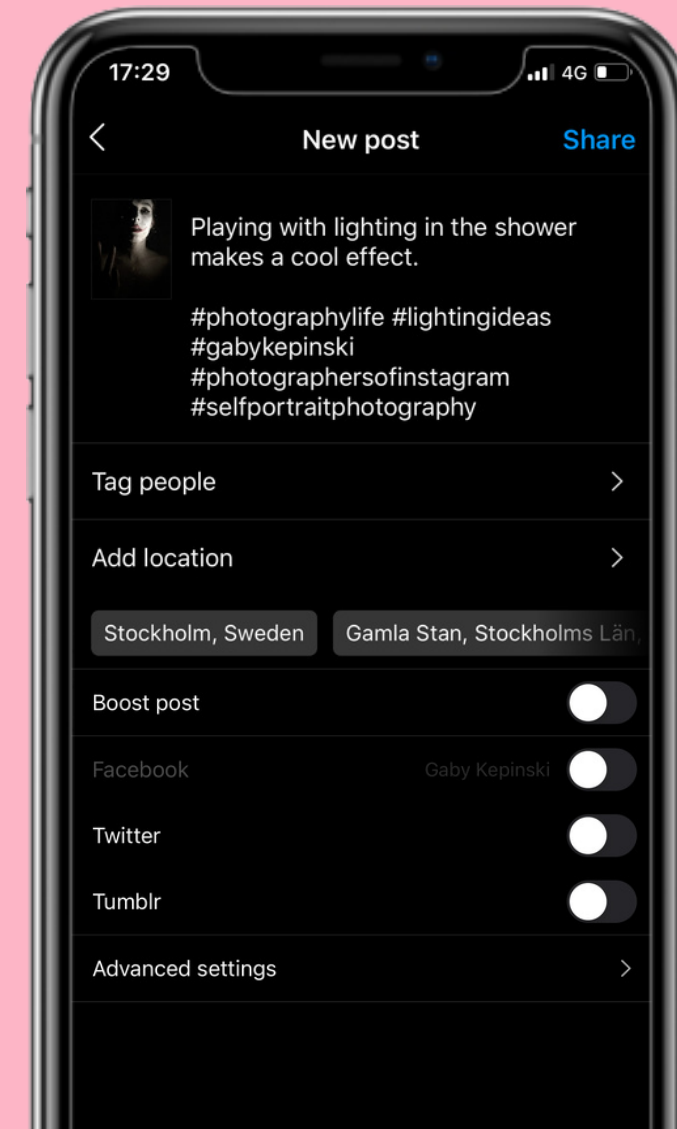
17:29

4G

New post

Share

Playing with lighting in the shower makes a cool effect.

#photographylife #lightingideas #gabykepinski #photographersofinstagram #selfportraitphotography

Tag people

Add location

Stockholm, Sweden

Gamla Stan, Stockholms Län,

Boost post

Facebook

Gaby Kepinski

Twitter

Tumblr

Advanced settings